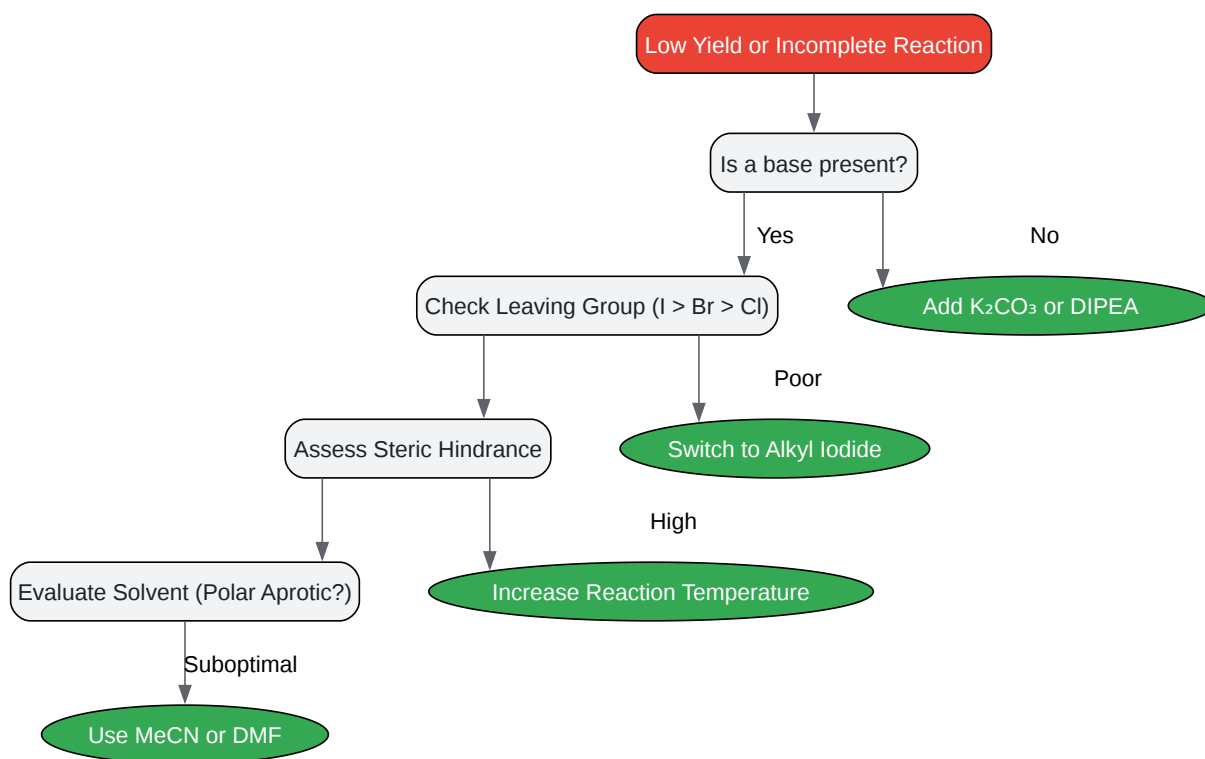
Low Yield or Incomplete Reaction

Is a base present?

Yes

No

Check Leaving Group (I > Br > Cl)

Add $K_2CO_3$ or DIPEA

Poor

Assess Steric Hindrance

Switch to Alkyl Iodide

High

Evaluate Solvent (Polar Aprotic?)

Increase Reaction Temperature

Suboptimal

Use MeCN or DMF